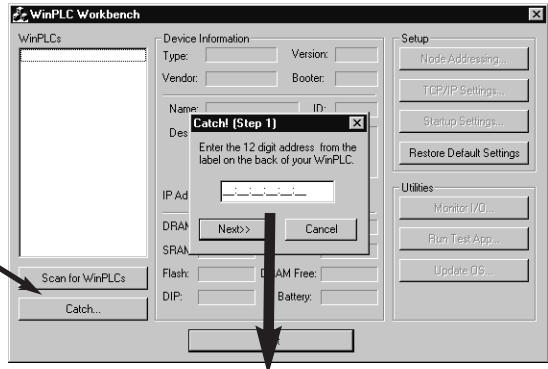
WinPLC Workbench

WinPLCs

Scan for WinPLCs

Catch...

Device Information
Type:
Version:
Vendor:
Booter:
Name:
ID:
Des
IP Ad
DRAM
SRAM
Flash:
DRAM Free:
DIP:
Battery:

Catch! (Step 1)
Enter the 12 digit address from the label on the back of your WinPLC.
_:_:_:_:_:_
Next>>
Cancel

Setup
Node Addressing...
TCP/IP Settings...
Startup Settings...
Restore Default Settings

Utilities
Monitor I/O...
Run Test App...
Update OS...